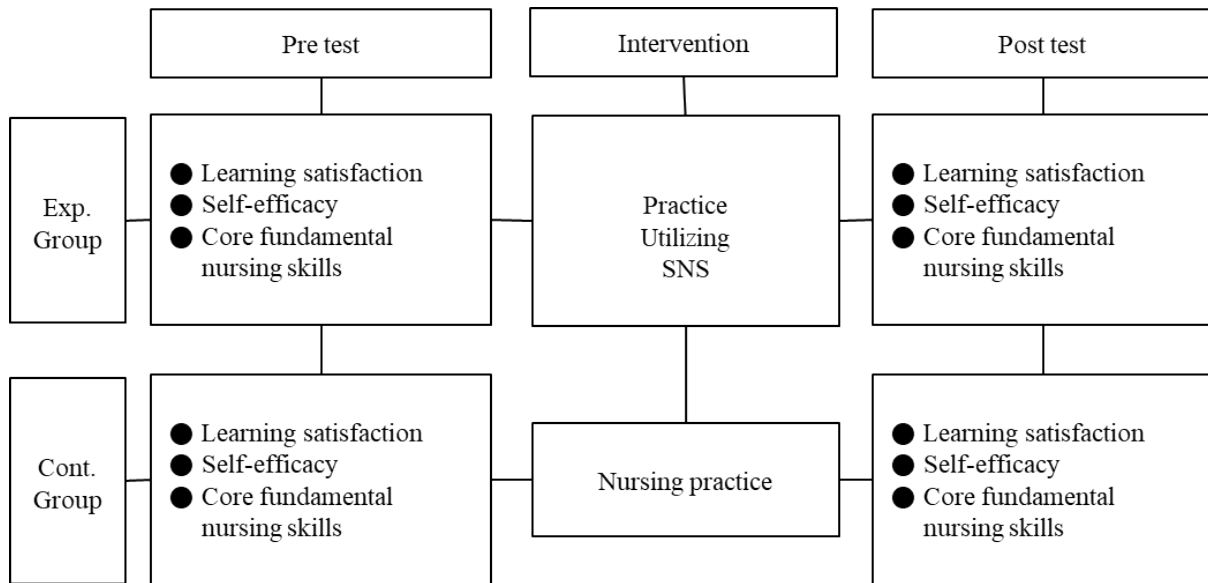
Pre test

Intervention

Post test

Exp. Group

● Learning satisfaction
● Self-efficacy
● Core fundamental nursing skills

Practice Utilizing SNS

● Learning satisfaction
● Self-efficacy
● Core fundamental nursing skills

Cont. Group

● Learning satisfaction
● Self-efficacy
● Core fundamental nursing skills

Nursing practice

● Learning satisfaction
● Self-efficacy
● Core fundamental nursing skills